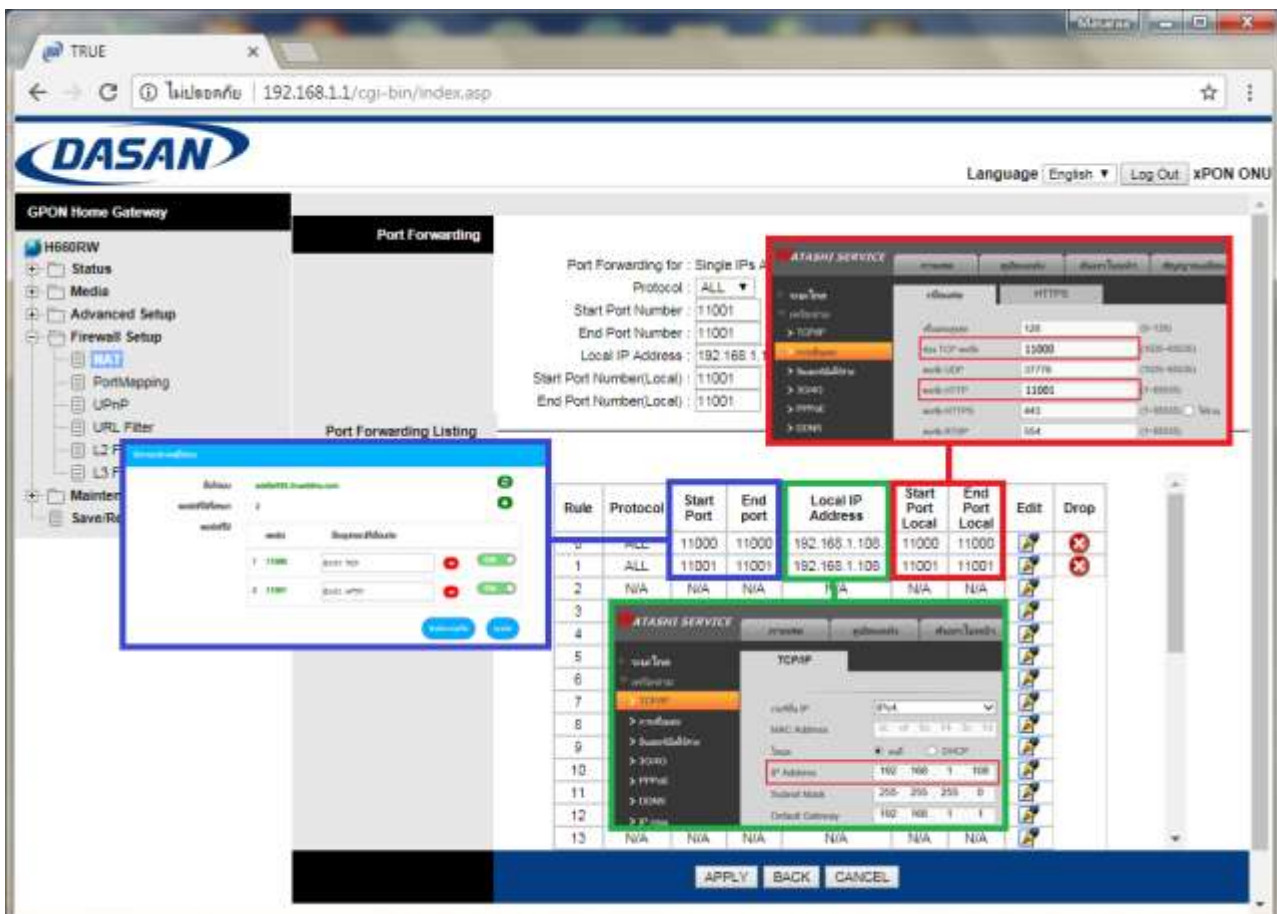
TRUE

ไม่ปลอดภัย | 192.168.1.1/cgi-bin/index.asp

DASAN

Language English ▼ Log Out xPON ONU

GPON Home Gateway

H660RW
Status
Media
Advanced Setup
Firewall Setup
NAT
PortMapping
UPnP
URL Filter
L2 F
L3 F
Mainten
Save/Re

Port Forwarding

Port Forwarding for : Single IPs A
Protocol : ALL ▼
Start Port Number : 11001
End Port Number : 11001
Local IP Address : 192.168.1.1
Start Port Number(Local) : 11001
End Port Number(Local) : 11001

Port Forwarding Listing

ATASHI SERVICE
TCP/IP
HTTPS
TCP/IP
11000
11001
443
554
120
37776

| Rule | Protocol | Start Port | End port | Local IP Address | Start Port Local | End Port Local | Edit | Drop |
|---|---|---|---|---|---|---|---|---|
| 0 | ALL | 11000 | 11000 | 192.168.1.108 | 11000 | 11000 | | |
| 1 | ALL | 11001 | 11001 | 192.168.1.108 | 11001 | 11001 | | |
| 2 | N/A | N/A | N/A | N/A | N/A | N/A | | |
| 3 | | | | | | | | |
| 4 | | | | | | | | |
| 5 | | | | | | | | |
| 6 | | | | | | | | |
| 7 | | | | | | | | |
| 8 | | | | | | | | |
| 9 | | | | | | | | |
| 10 | | | | | | | | |
| 11 | | | | | | | | |
| 12 | | | | | | | | |
| 13 | N/A | N/A | N/A | N/A | N/A | N/A | | |

ATASHI SERVICE
TCP/IP
TCP/IP
IPv4
DHCP
IP Address 192 168 1 108
Subnet Mask 255 255 255 0
Default Gateway 192 168 1 1

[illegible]
1 11000
2 11001

APPLY BACK CANCEL